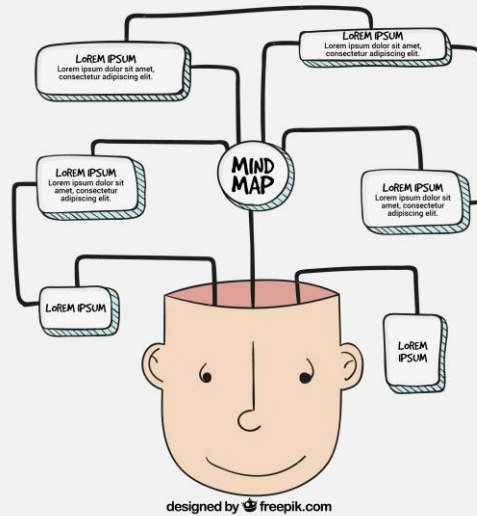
LOREM IPSUM
Lorem ipsum dolor sit amet, consectetur adipiscing elit.

LOREM IPSUM
Lorem ipsum dolor sit amet, consectetur adipiscing elit.

LOREM IPSUM
Lorem ipsum dolor sit amet, consectetur adipiscing elit.

MIND MAP

LOREM IPSUM
Lorem ipsum dolor sit amet, consectetur adipiscing elit.

LOREM IPSUM

LOREM IPSUM

designed by freepik.com